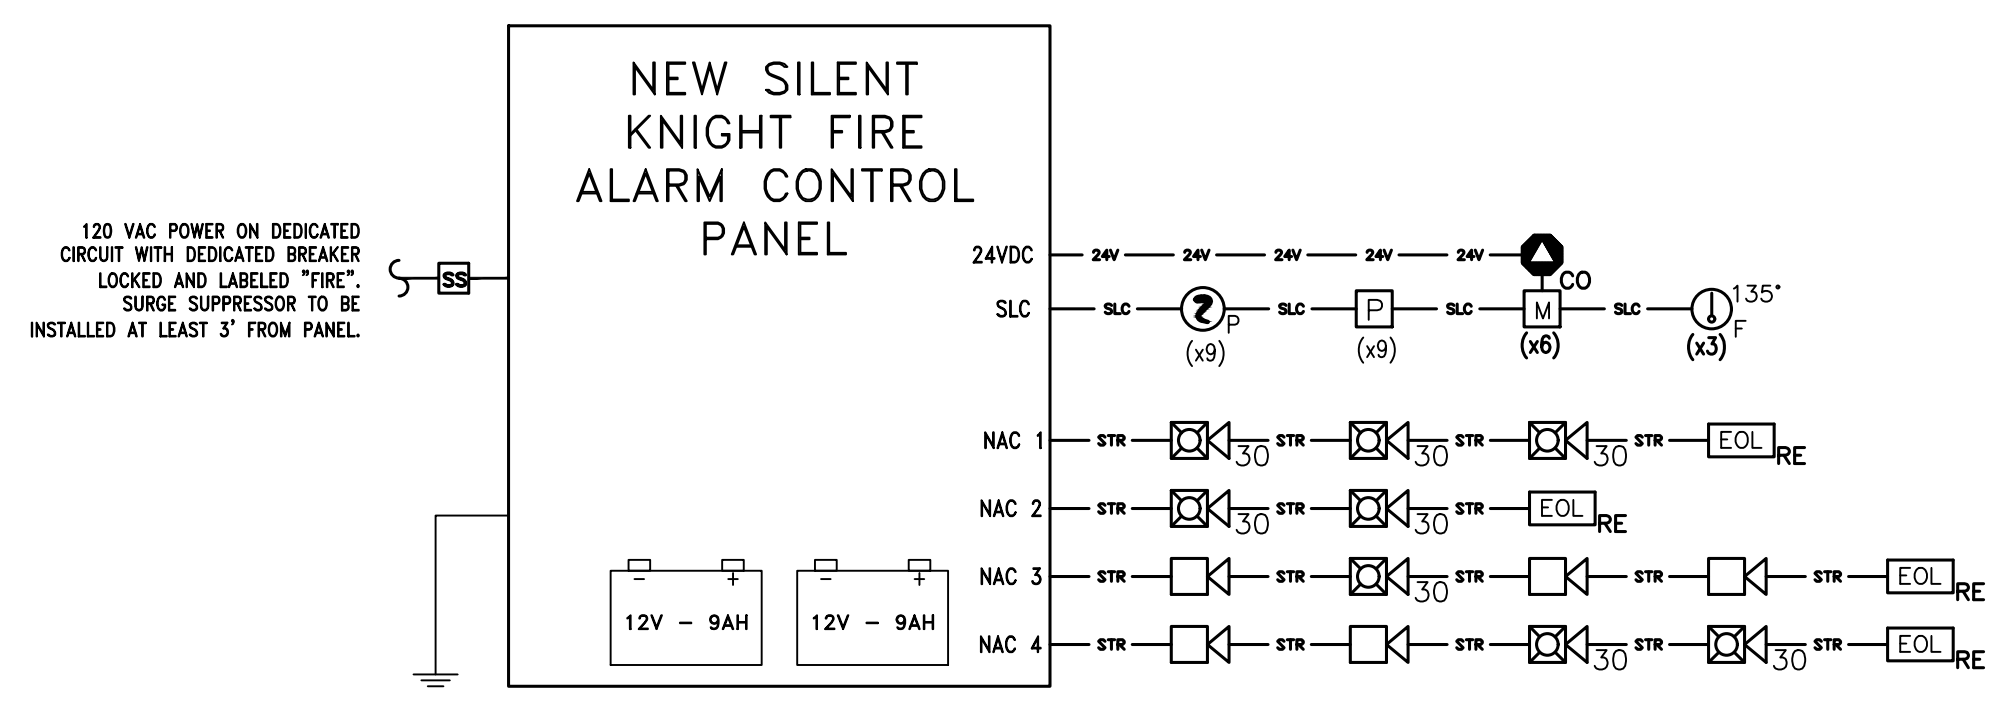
NEW SILENT KNIGHT FIRE ALARM CONTROL PANEL

120 VAC POWER ON DEDICATED CIRCUIT WITH DEDICATED BREAKER LOCKED AND LABELED "FIRE". SURGE SUPPRESSOR TO BE INSTALLED AT LEAST 3' FROM PANEL.

SS

24VDC 24V 24V 24V 24V 24V CO

SLC SLC P (x9) SLC P (x9) SLC M (x6) SLC 135° F (x3)

NAC 1 STR 30 STR 30 STR 30 STR EOL RE

NAC 2 STR 30 STR 30 STR EOL RE

NAC 3 STR STR 30 STR STR STR EOL RE

NAC 4 STR STR STR 30 STR 30 STR EOL RE

− + 12V − 9AH

− + 12V − 9AH